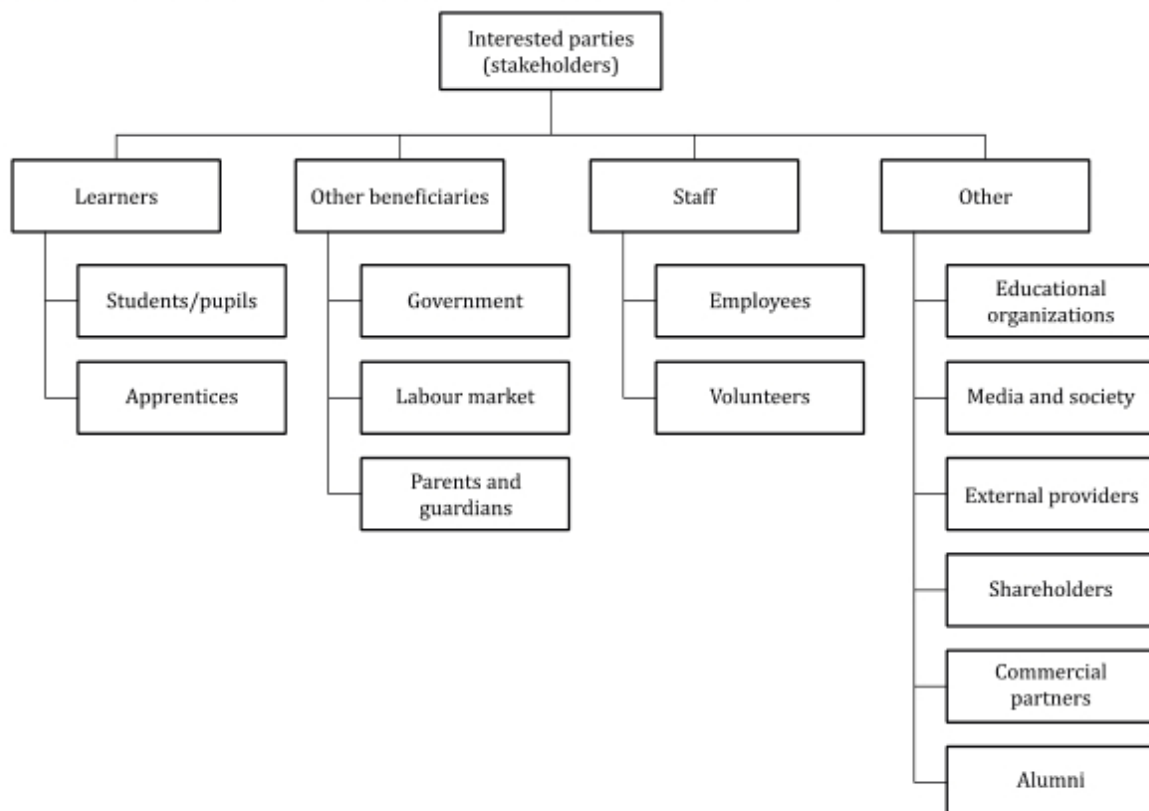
Interested parties (stakeholders)

Learners

Students/pupils

Apprentices

Other beneficiaries

Government

Labour market

Parents and guardians

Staff

Employees

Volunteers

Other

Educational organizations

Media and society

External providers

Shareholders

Commercial partners

Alumni